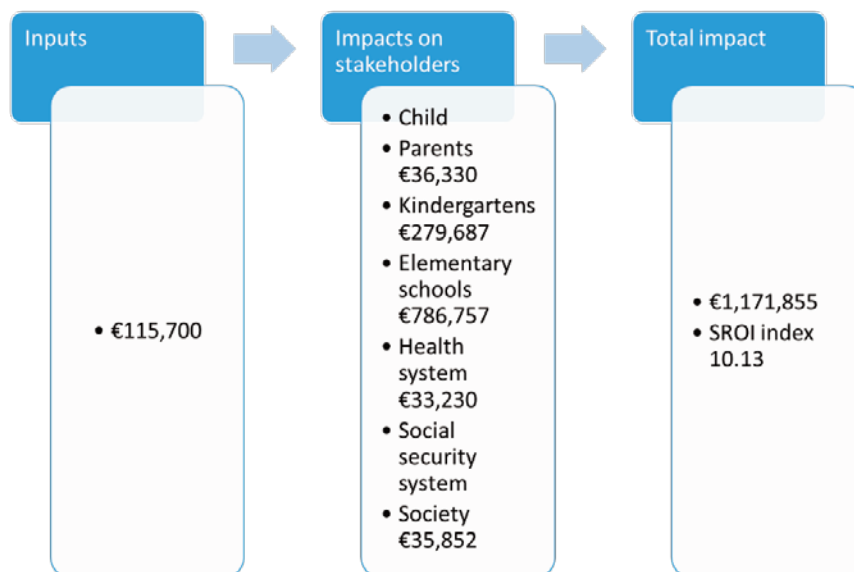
Inputs

• €115,700

Impacts on stakeholders

• Child
• Parents €36,330
• Kindergartens €279,687
• Elementary schools €786,757
• Health system €33,230
• Social security system
• Society €35,852

Total impact

• €1,171,855
• SROI index 10.13